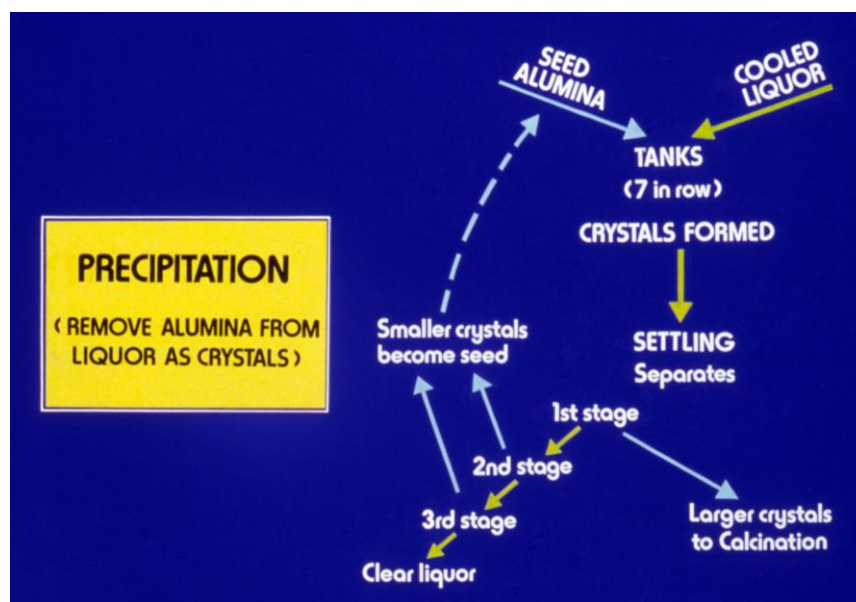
PRECIPITATION

(REMOVE ALUMINA FROM LIQUOR AS CRYSTALS)

SEED ALUMINA

COOLED LIQUOR

TANKS
(7 in row)

CRYSTALS FORMED

SETTLING
Separates

1st stage

2nd stage

3rd stage

Clear liquor

Smaller crystals become seed

Larger crystals to Calcination